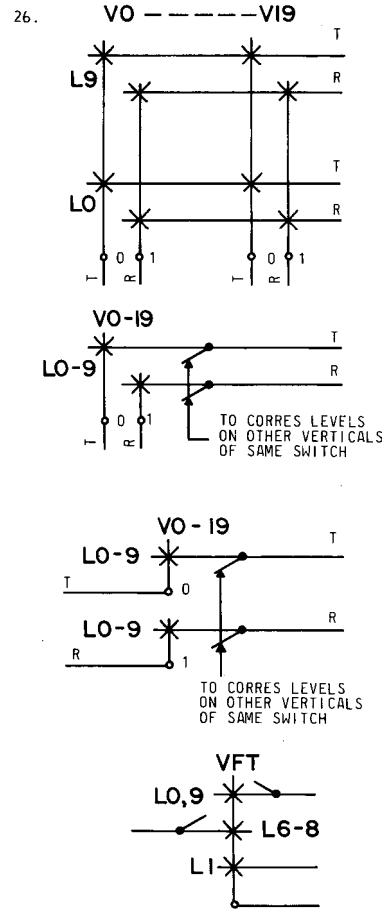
26.

V0 - - - - - - V19

L9

T

R

L0

T

R

T R 0 1 T R 0 1

V0-19

L0-9

T

R

T R 0 1

TO CORRES LEVELS ON OTHER VERTICALS OF SAME SWITCH

V0 - 19

L0-9

T

T

0

L0-9

R

R

1

TO CORRES LEVELS ON OTHER VERTICALS OF SAME SWITCH

VFT

L0,9

L6-8

L1